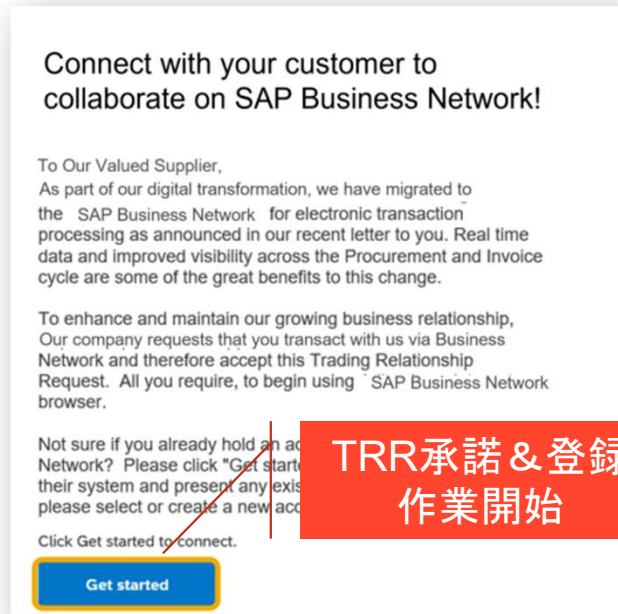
Connect with your customer to collaborate on SAP Business Network!

To Our Valued Supplier,
As part of our digital transformation, we have migrated to the SAP Business Network for electronic transaction processing as announced in our recent letter to you. Real time data and improved visibility across the Procurement and Invoice cycle are some of the great benefits to this change.

To enhance and maintain our growing business relationship, Our company requests that you transact with us via Business Network and therefore accept this Trading Relationship Request. All you require, to begin using SAP Business Network browser.

Not sure if you already hold an ac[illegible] Network? Please click "Get starte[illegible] their system and present any exis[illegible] please select or create a new acc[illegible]

TRR承諾＆登録
作業開始

Click Get started to connect.

Get started